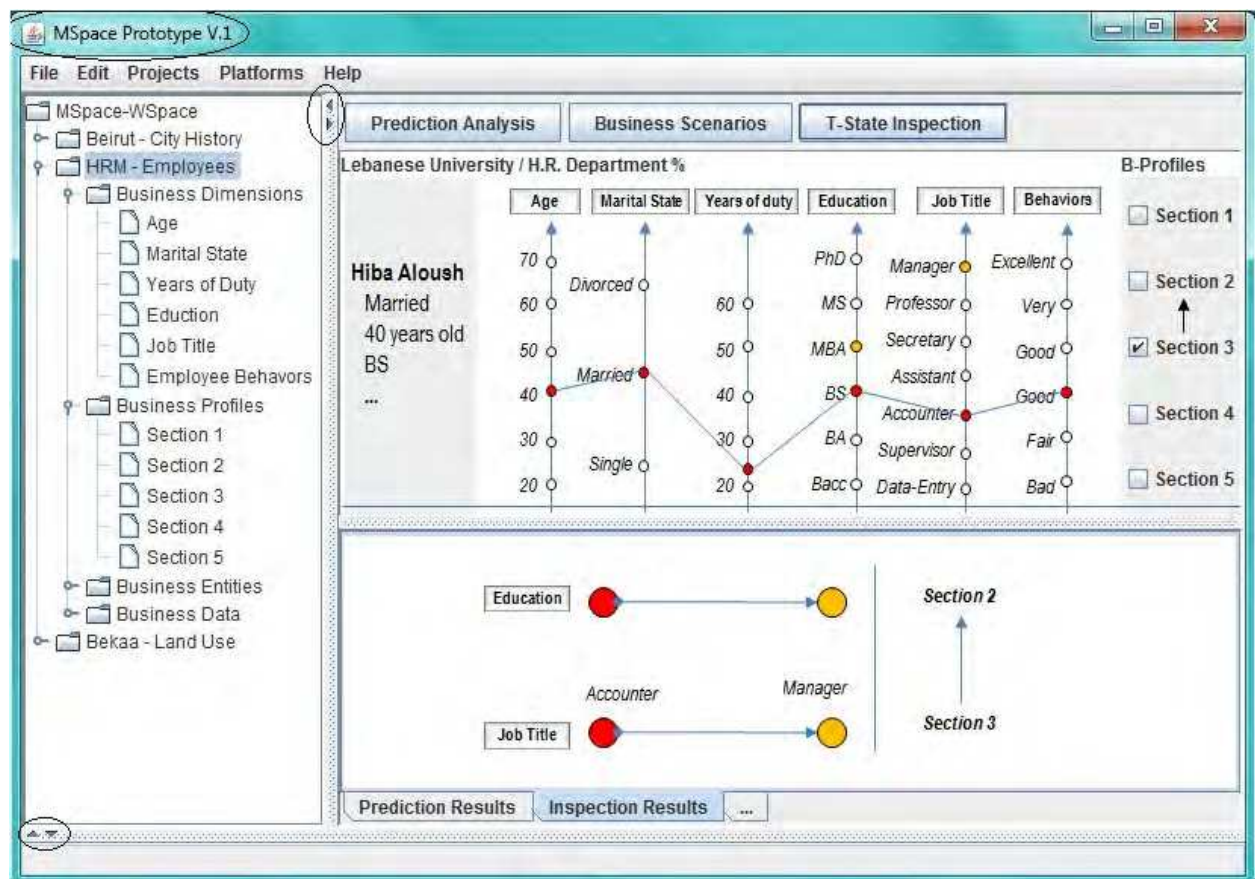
MSpace Prototype V.1

File Edit Projects Platforms Help

MSpace-WSpace
Beirut - City History
HRM - Employees
Business Dimensions
Age
Marital State
Years of Duty
Eduction
Job Title
Employee Behavors
Business Profiles
Section 1
Section 2
Section 3
Section 4
Section 5
Business Entities
Business Data
Bekaa - Land Use

Prediction Analysis
Business Scenarios
T-State Inspection

Lebanese University / H.R. Department %

B-Profiles

| Age | Marital State | Years of duty | Education | Job Title | Behaviors |
|---|---|---|---|---|---|
| 70 | Divorced | | PhD | Manager | Excellent |
| 60 | | 60 | MS | Professor | Very |
| 50 | Married | 50 | MBA | Secretary | Good |
| 40 | | 40 | BS | Assistant | Good |
| 30 | Single | 30 | BA | Accounter | Fair |
| 20 | | 20 | Bacc | Supervisor | Bad |
| | | | | Data-Entry | |

Hiba Aloush
Married
40 years old
BS
...

Section 1
Section 2
Section 3
Section 4
Section 5

Education
Accounter
Manager
Job Title
Section 2
Section 3

Prediction Results
Inspection Results
...